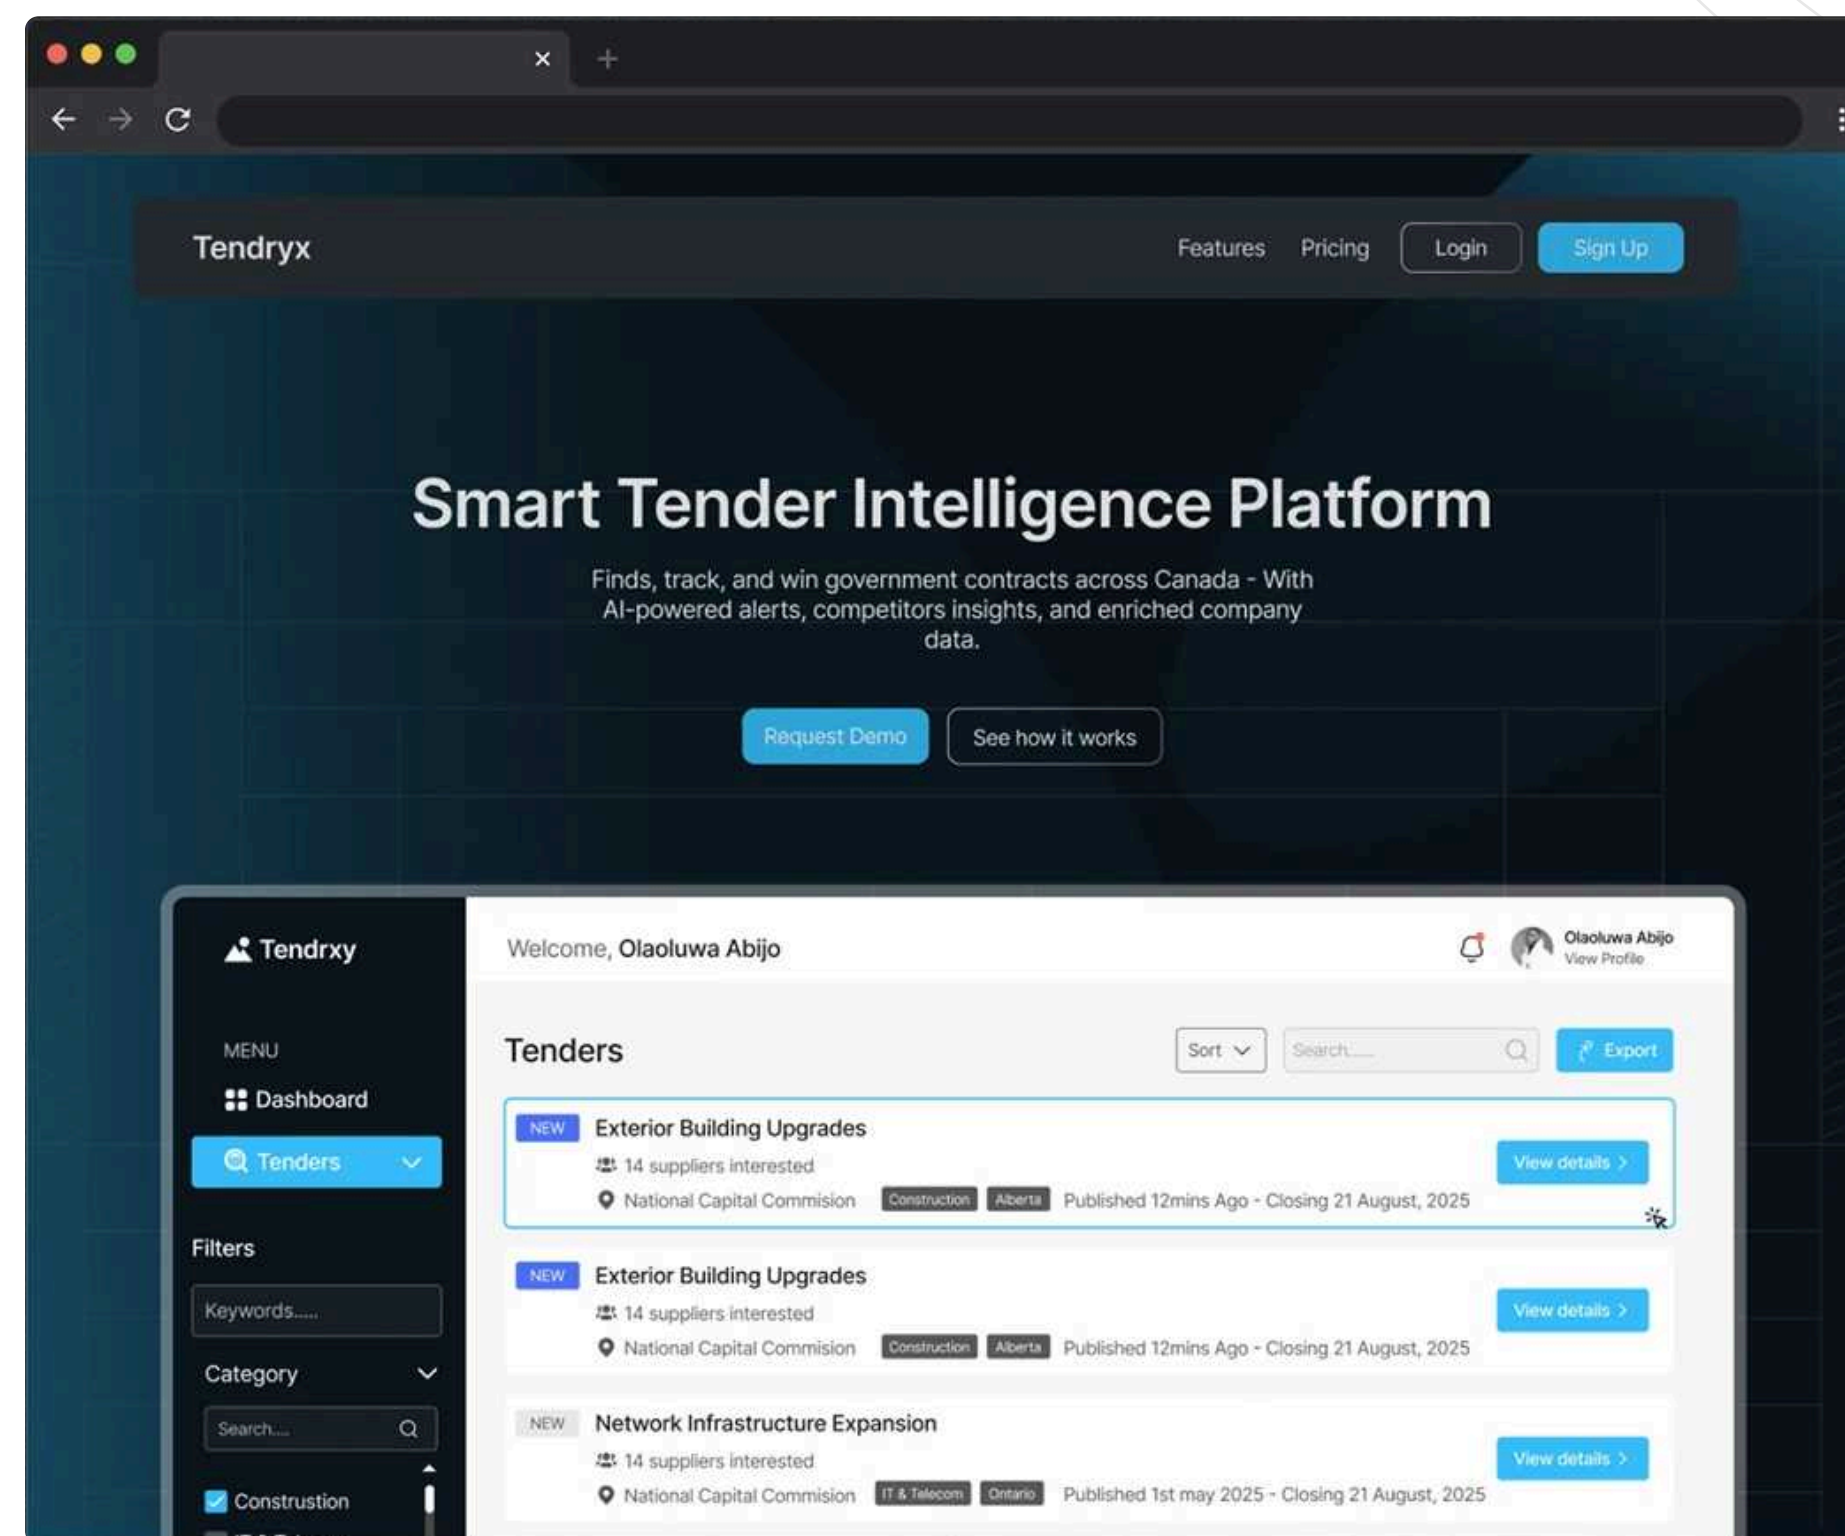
Tendryx

Features Pricing Login Sign Up

Smart Tender Intelligence Platform

Finds, track, and win government contracts across Canada - With AI-powered alerts, competitors insights, and enriched company data.

Request Demo See how it works

Tendrxy

Welcome, Olaoluwa Abijo

Olaoluwa Abijo
View Profile

MENU
Dashboard
Tenders

Filters
Keywords.....
Category
Search....
Constrution

Tenders
Sort
Search.....
Export

NEW Exterior Building Upgrades
14 suppliers interested
National Capital Commision Construction Alberta Published 12mins Ago - Closing 21 August, 2025
View details

NEW Exterior Building Upgrades
14 suppliers interested
National Capital Commision Construction Alberta Published 12mins Ago - Closing 21 August, 2025
View details

NEW Network Infrastructure Expansion
14 suppliers interested
National Capital Commision IT & Telecom Ontario Published 1st may 2025 - Closing 21 August, 2025
View details